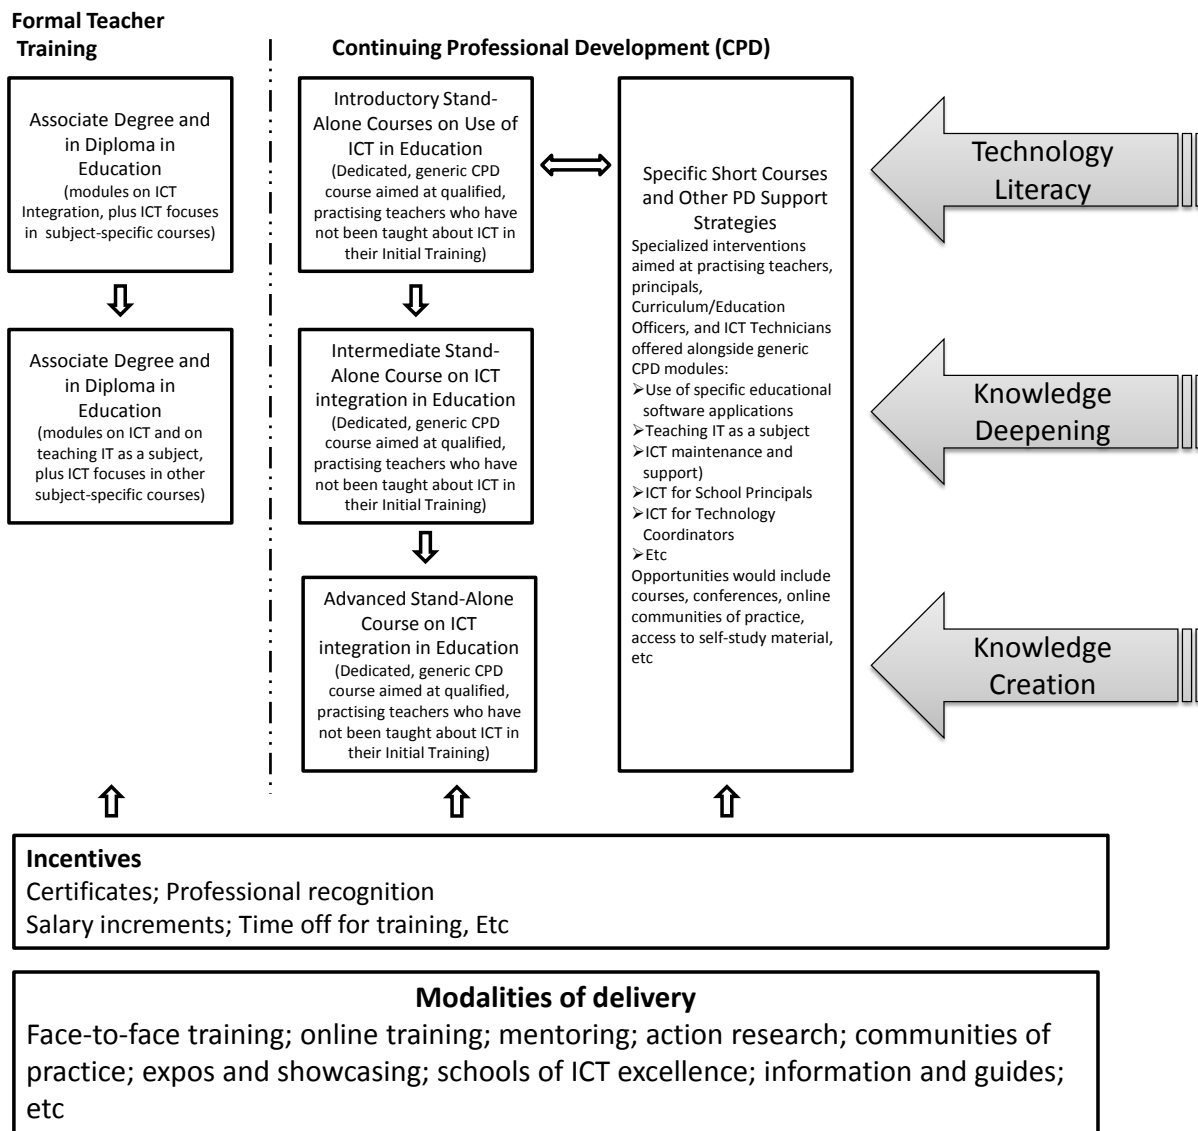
Formal Teacher Training

Continuing Professional Development (CPD)

Associate Degree and in Diploma in Education
(modules on ICT Integration, plus ICT focuses in subject-specific courses)

Associate Degree and in Diploma in Education
(modules on ICT and on teaching IT as a subject, plus ICT focuses in other subject-specific courses)

Introductory Stand-Alone Courses on Use of ICT in Education
(Dedicated, generic CPD course aimed at qualified, practising teachers who have not been taught about ICT in their Initial Training)

Intermediate Stand-Alone Course on ICT integration in Education
(Dedicated, generic CPD course aimed at qualified, practising teachers who have not been taught about ICT in their Initial Training)

Advanced Stand-Alone Course on ICT integration in Education
(Dedicated, generic CPD course aimed at qualified, practising teachers who have not been taught about ICT in their Initial Training)

Specific Short Courses and Other PD Support Strategies
Specialized interventions aimed at practising teachers, principals, Curriculum/Education Officers, and ICT Technicians offered alongside generic CPD modules:
➢Use of specific educational software applications
➢Teaching IT as a subject
➢ICT maintenance and support)
➢ICT for School Principals
➢ICT for Technology Coordinators
➢Etc
Opportunities would include courses, conferences, online communities of practice, access to self-study material, etc

Technology Literacy

Knowledge Deepening

Knowledge Creation

Incentives
Certificates; Professional recognition
Salary increments; Time off for training, Etc

Modalities of delivery
Face-to-face training; online training; mentoring; action research; communities of practice; expos and showcasing; schools of ICT excellence; information and guides; etc